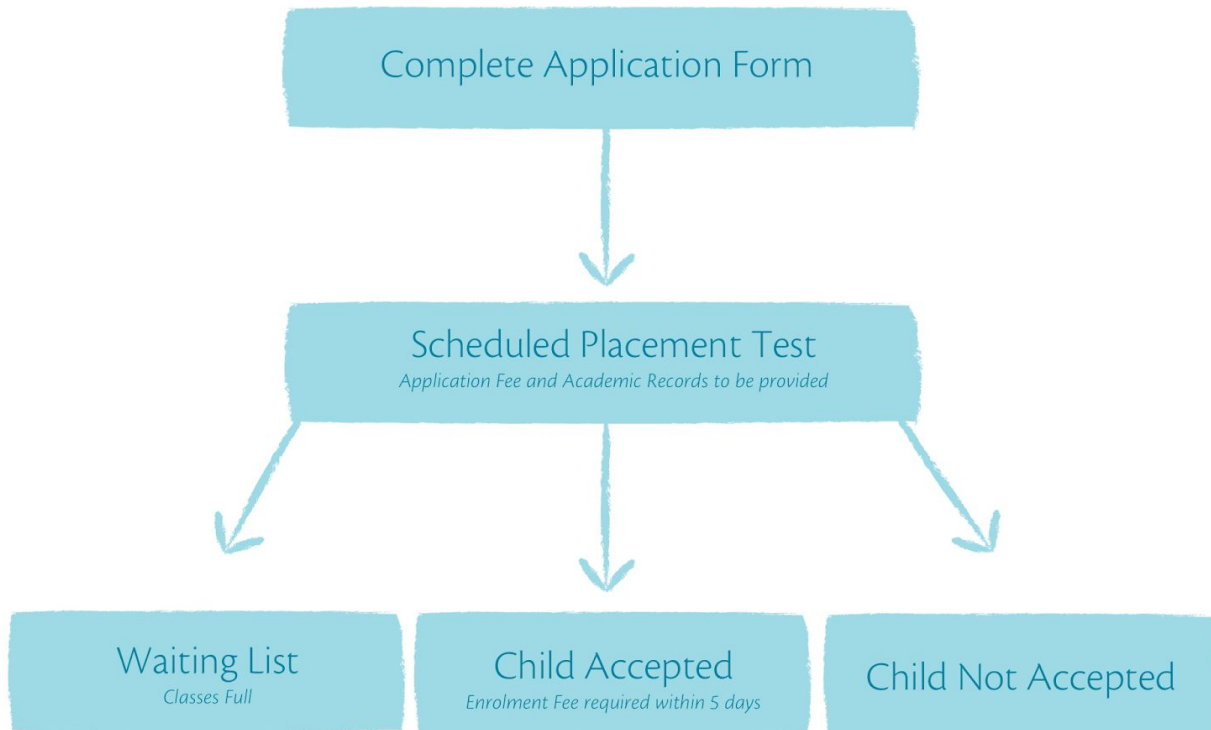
Complete Application Form

Scheduled Placement Test
Application Fee and Academic Records to be provided

Waiting List
Classes Full

Child Accepted
Enrolment Fee required within 5 days

Child Not Accepted